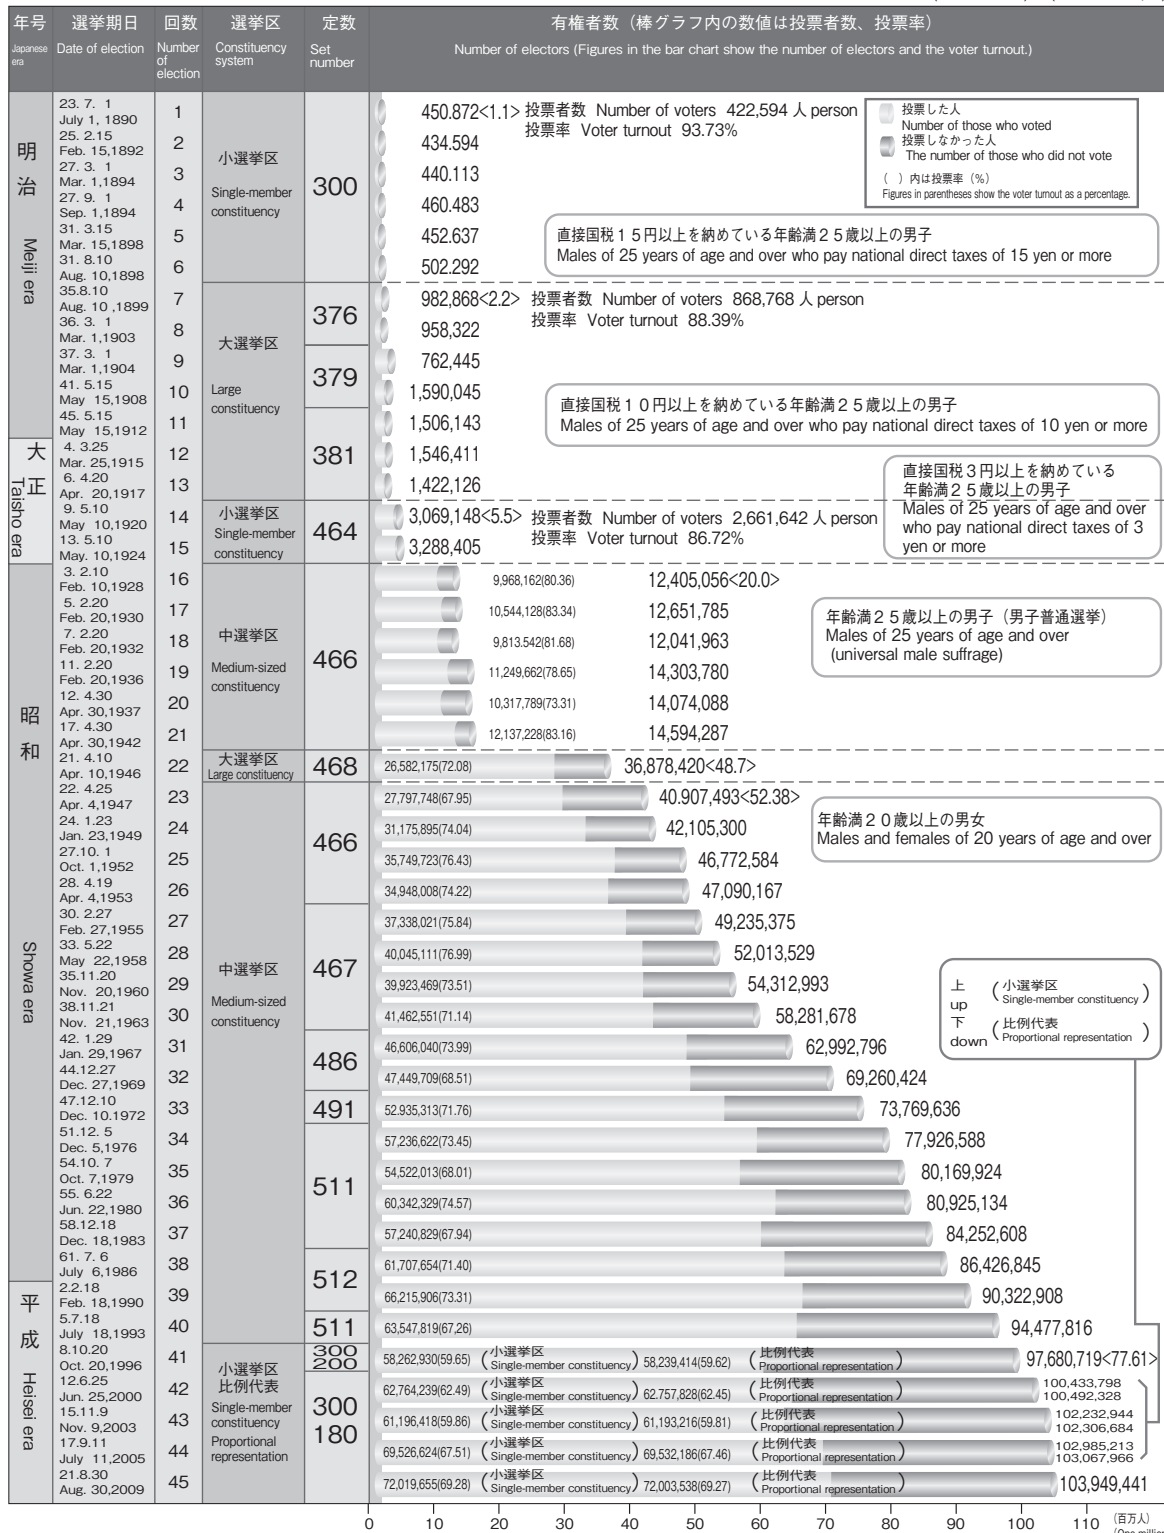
| 年号 Japanese era | 選挙期日 Date of election | 回数 Number of election | 選挙区 Constituency system | 定数 Set number | 有権者数（棒グラフ内の数値は投票者数、投票率） Number of electors (Figures in the bar chart show the number of electors and the voter turnout.) |
|---|---|---|---|---|---|
| 明治 Meiji era | 23. 7. 1 July 1, 1890 | 1 | 小選挙区 Single-member constituency | 300 | 450.872<1.1> 投票者数 Number of voters 422,594 人 person 投票率 Voter turnout 93.73% |
| | 25. 2.15 Feb. 15,1892 | 2 | | | 434.594 |
| | 27. 3. 1 Mar. 1,1894 | 3 | | | 440.113 |
| | 27. 9. 1 Sep. 1,1894 | 4 | | | 460.483 |
| | 31. 3.15 Mar. 15,1898 | 5 | | | 452.637 |
| | 31. 8.10 Aug. 10,1898 | 6 | | | 502.292 |
| | 35.8.10 Aug. 10 ,1899 | 7 | 大選挙区 Large constituency | 376 | 982,868<2.2> 投票者数 Number of voters 868,768 人 person 投票率 Voter turnout 88.39% |
| | 36. 3. 1 Mar. 1,1903 | 8 | | | 958,322 |
| | 37. 3. 1 Mar. 1,1904 | 9 | | 379 | 762,445 |
| | 41. 5.15 May 15,1908 | 10 | | | 1,590,045 |
| | 45. 5.15 May 15,1912 | 11 | | 381 | 1,506,143 |
| 大正 Taisho era | 4. 3.25 Mar. 25,1915 | 12 | | | 1,546,411 |
| | 6. 4.20 Apr. 20,1917 | 13 | | | 1,422,126 |
| | 9. 5.10 May 10,1920 | 14 | 小選挙区 Single-member constituency | 464 | 3,069,148<5.5> 投票者数 Number of voters 2,661,642 人 person 投票率 Voter turnout 86.72% |
| | 13. 5.10 May. 10,1924 | 15 | | | 3,288,405 |
| 昭和 Showa era | 3. 2.10 Feb. 10,1928 | 16 | 中選挙区 Medium-sized constituency | 466 | 9,968,162(80.36) 12,405,056<20.0> |
| | 5. 2.20 Feb. 20,1930 | 17 | | | 10,544,128(83.34) 12,651,785 |
| | 7. 2.20 Feb. 20,1932 | 18 | | | 9,813.542(81.68) 12,041,963 |
| | 11. 2.20 Feb. 20,1936 | 19 | | | 11,249,662(78.65) 14,303,780 |
| | 12. 4.30 Apr. 30,1937 | 20 | | | 10,317,789(73.31) 14,074,088 |
| | 17. 4.30 Apr. 30,1942 | 21 | | | 12,137,228(83.16) 14,594,287 |
| | 21. 4.10 Apr. 10,1946 | 22 | 大選挙区 Large constituency | 468 | 26,582,175(72.08) 36,878,420<48.7> |
| | 22. 4.25 Apr. 4,1947 | 23 | 中選挙区 Medium-sized constituency | 466 | 27,797,748(67.95) 40.907,493<52.38> |
| | 24. 1.23 Jan. 23,1949 | 24 | | | 31,175,895(74.04) 42,105,300 |
| | 27.10. 1 Oct. 1,1952 | 25 | | | 35,749,723(76.43) 46,772,584 |
| | 28. 4.19 Apr. 4,1953 | 26 | | | 34,948,008(74.22) 47,090,167 |
| | 30. 2.27 Feb. 27,1955 | 27 | | 467 | 37,338,021(75.84) 49,235,375 |
| | 33. 5.22 May 22,1958 | 28 | | | 40,045,111(76.99) 52,013,529 |
| | 35.11.20 Nov. 20,1960 | 29 | | | 39,923,469(73.51) 54,312,993 |
| | 38.11.21 Nov. 21,1963 | 30 | | | 41,462,551(71.14) 58,281,678 |
| | 42. 1.29 Jan. 29,1967 | 31 | | 486 | 46,606,040(73.99) 62,992,796 |
| | 44.12.27 Dec. 27,1969 | 32 | | | 47,449,709(68.51) 69,260,424 |
| | 47.12.10 Dec. 10.1972 | 33 | | 491 | 52.935,313(71.76) 73,769,636 |
| | 51.12. 5 Dec. 5,1976 | 34 | | 511 | 57,236,622(73.45) 77,926,588 |
| | 54.10. 7 Oct. 7,1979 | 35 | | | 54,522,013(68.01) 80,169,924 |
| | 55. 6.22 Jun. 22,1980 | 36 | | | 60,342,329(74.57) 80,925,134 |
| | 58.12.18 Dec. 18,1983 | 37 | | | 57,240,829(67.94) 84,252,608 |
| | 61. 7. 6 July 6,1986 | 38 | | 512 | 61,707,654(71.40) 86,426,845 |
| 平成 Heisei era | 2.2.18 Feb. 18,1990 | 39 | | | 66,215,906(73.31) 90,322,908 |
| | 5.7.18 July 18,1993 | 40 | | 511 | 63,547,819(67,26) 94,477,816 |
| | 8.10.20 Oct. 20,1996 | 41 | 小選挙区 比例代表 Single-member constituency Proportional representation | 300 200 | 58,262,930(59.65) (小選挙区 Single-member constituency) 58,239,414(59.62) (比例代表 Proportional representation) 97,680,719<77.61> |
| | 12.6.25 Jun. 25,2000 | 42 | | 300 180 | 62,764,239(62.49) (小選挙区 Single-member constituency) 62,757,828(62.45) (比例代表 Proportional representation) 100,433,798 100,492,328 |
| | 15.11.9 Nov. 9,2003 | 43 | | | 61,196,418(59.86) (小選挙区 Single-member constituency) 61,193,216(59.81) (比例代表 Proportional representation) 102,232,944 102,306,684 |
| | 17.9.11 July 11,2005 | 44 | | | 69,526,624(67.51) (小選挙区 Single-member constituency) 69,532,186(67.46) (比例代表 Proportional representation) 102,985,213 103,067,966 |
| | 21.8.30 Aug. 30,2009 | 45 | | | 72,019,655(69.28) (小選挙区 Single-member constituency) 72,003,538(69.27) (比例代表 Proportional representation) 103,949,441 |

投票した人 Number of those who voted
投票しなかった人 The number of those who did not vote
( ) 内は投票率 (%) Figures in parentheses show the voter turnout as a percentage.

直接国税１５円以上を納めている年齢満２５歳以上の男子
Males of 25 years of age and over who pay national direct taxes of 15 yen or more

直接国税１０円以上を納めている年齢満２５歳以上の男子
Males of 25 years of age and over who pay national direct taxes of 10 yen or more

直接国税３円以上を納めている年齢満２５歳以上の男子
Males of 25 years of age and over who pay national direct taxes of 3 yen or more

年齢満２５歳以上の男子（男子普通選挙）
Males of 25 years of age and over (universal male suffrage)

年齢満２０歳以上の男女
Males and females of 20 years of age and over

上 up (小選挙区 Single-member constituency)
下 down (比例代表 Proportional representation)

0 10 20 30 40 50 60 70 80 90 100 110 (百万人) (One million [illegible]